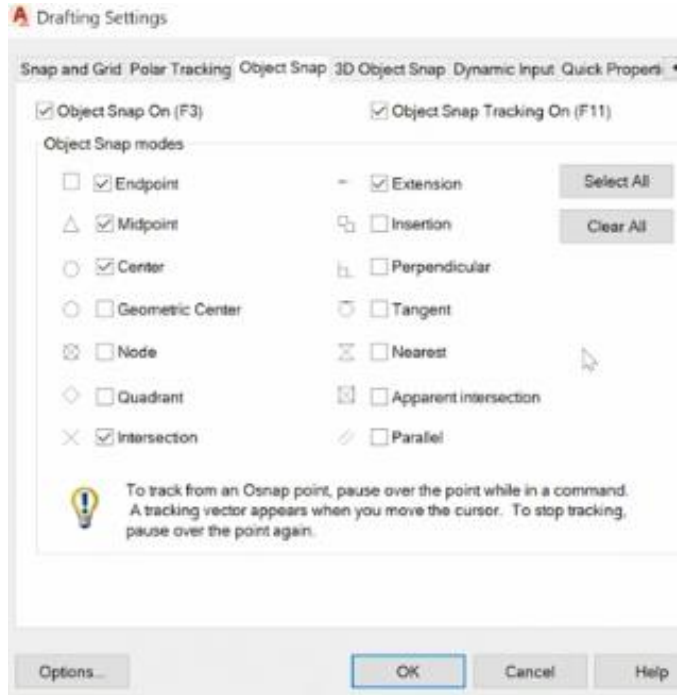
Drafting Settings

Snap and Grid Polar Tracking Object Snap 3D Object Snap Dynamic Input Quick Properti

Object Snap On (F3)
Object Snap Tracking On (F11)

Object Snap modes

Endpoint
Extension
Select All
Midpoint
Insertion
Clear All
Center
Perpendicular
Geometric Center
Tangent
Node
Nearest
Quadrant
Apparent intersection
Intersection
Parallel

To track from an Osnap point, pause over the point while in a command. A tracking vector appears when you move the cursor. To stop tracking, pause over the point again.

Options...
OK
Cancel
Help